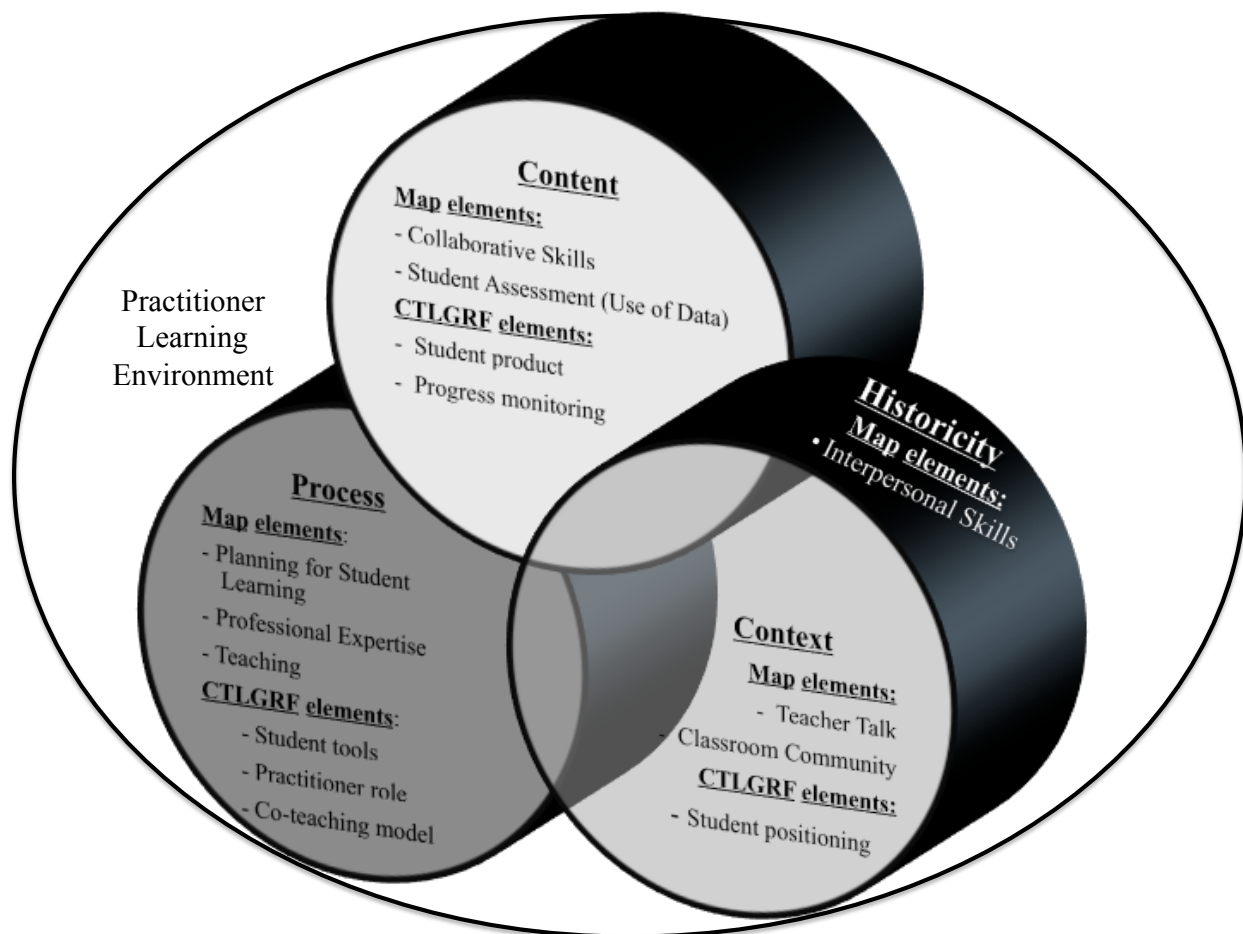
Practitioner Learning Environment

Content
Map elements:
- Collaborative Skills
- Student Assessment (Use of Data)
CTLGRF elements:
- Student product
- Progress monitoring

Historicity
Map elements:
• Interpersonal Skills

Process
Map elements:
- Planning for Student Learning
- Professional Expertise
- Teaching
CTLGRF elements:
- Student tools
- Practitioner role
- Co-teaching model

Context
Map elements:
- Teacher Talk
- Classroom Community
CTLGRF elements:
- Student positioning